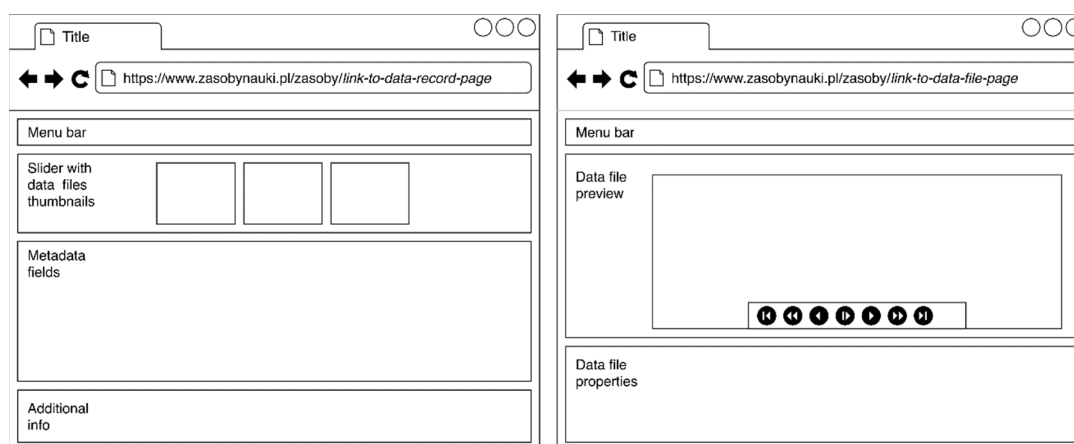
Title

https://www.zasobynauki.pl/zasoby/link-to-data-record-page

Menu bar

Slider with data files thumbnails

Metadata fields

Additional info

Title

https://www.zasobynauki.pl/zasoby/link-to-data-file-page

Menu bar

Data file preview

Data file properties